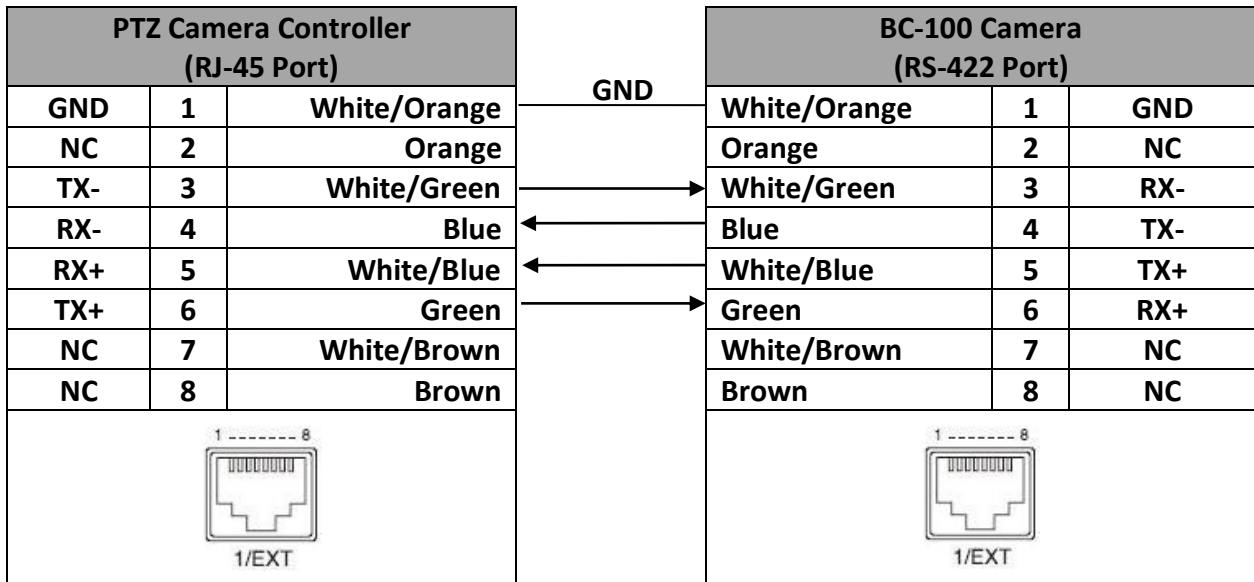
| PTZ Camera Controller (RJ-45 Port) | | |
|---|---|---|
| GND | 1 | White/Orange |
| NC | 2 | Orange |
| TX- | 3 | White/Green |
| RX- | 4 | Blue |
| RX+ | 5 | White/Blue |
| TX+ | 6 | Green |
| NC | 7 | White/Brown |
| NC | 8 | Brown |

1 -------- 8

1/EXT

GND

| BC-100 Camera (RS-422 Port) | | |
|---|---|---|
| White/Orange | 1 | GND |
| Orange | 2 | NC |
| White/Green | 3 | RX- |
| Blue | 4 | TX- |
| White/Blue | 5 | TX+ |
| Green | 6 | RX+ |
| White/Brown | 7 | NC |
| Brown | 8 | NC |

1 -------- 8

1/EXT